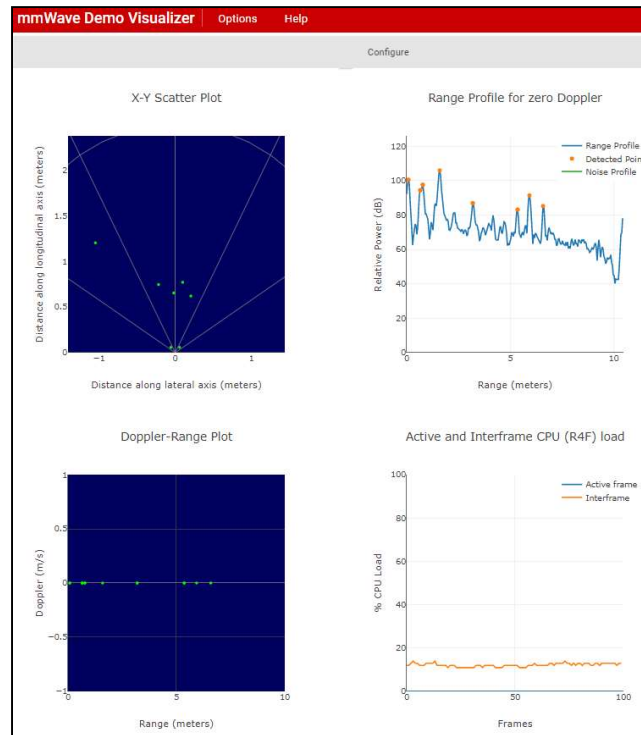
mmWave Demo Visualizer Options Help

Configure

X-Y Scatter Plot

Distance along longitudinal axis (meters)

2

1.5

1

0.5

0

−1

0

1

Distance along lateral axis (meters)

Range Profile for zero Doppler

Range Profile
Detected Poin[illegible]
Noise Profile

Relative Power (dB)

120

100

80

60

40

20

0

0

5

10

Range (meters)

Doppler-Range Plot

Doppler (m/s)

1

0.5

0

−0.5

−1

0

5

10

Range (meters)

Active and Interframe CPU (R4F) load

Active frame
Interframe

% CPU Load

100

80

60

40

20

0

0

50

100

Frames